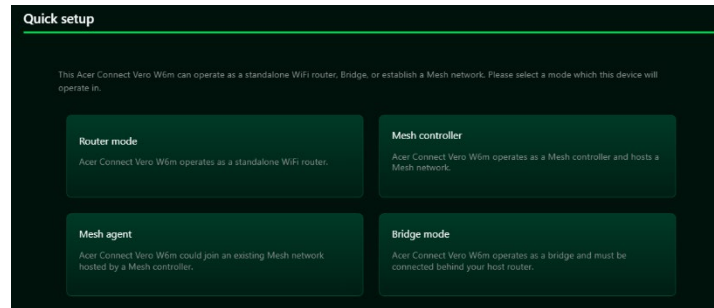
Quick setup

This Acer Connect Vero W6m can operate as a standalone WiFi router, Bridge, or establish a Mesh network. Please select a mode which this device will operate in.

Router mode

Acer Connect Vero W6m operates as a standalone WiFi router.

Mesh controller

Acer Connect Vero W6m operates as a Mesh controller and hosts a Mesh network.

Mesh agent

Acer Connect Vero W6m could join an existing Mesh network hosted by a Mesh controller.

Bridge mode

Acer Connect Vero W6m operates as a bridge and must be connected behind your host router.